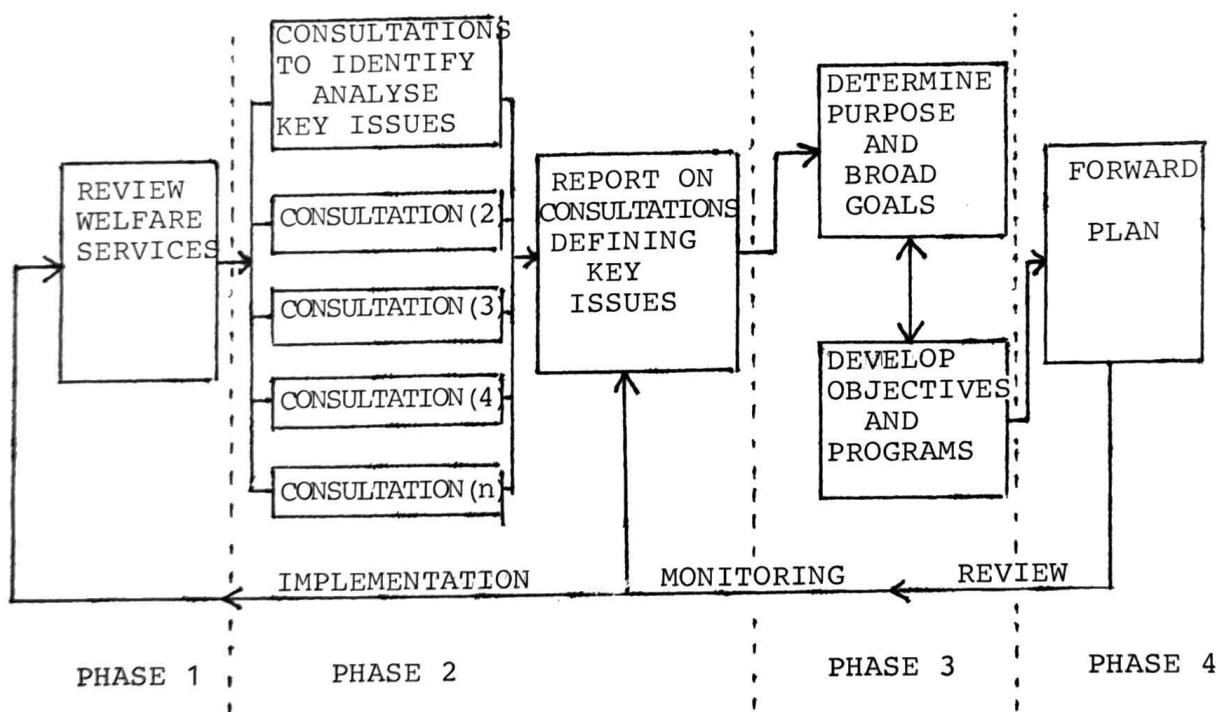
CONSULTATIONS TO IDENTIFY ANALYSE KEY ISSUES

REVIEW WELFARE SERVICES

CONSULTATION (2

CONSULTATION (3

CONSULTATION (4

CONSULTATION (n

REPORT ON CONSULTATIONS DEFINING KEY ISSUES

DETERMINE PURPOSE AND BROAD GOALS

DEVELOP OBJECTIVES AND PROGRAMS

FORWARD PLAN

IMPLEMENTATION

MONITORING

REVIEW

PHASE 1

PHASE 2

PHASE 3

PHASE 4